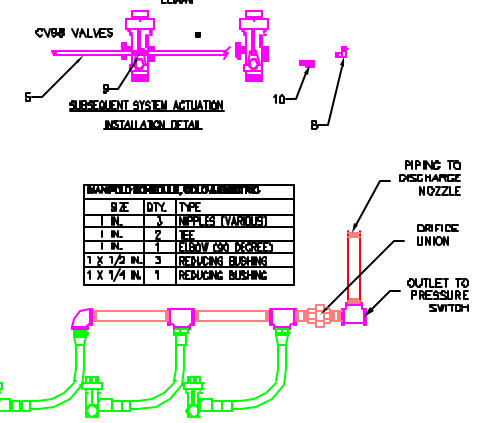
CV98 VALVES

5

9

10

8

SUBSEQUENT SYSTEM ACTUATION

INSTALLATION DETAIL

PIPING TO DISCHARGE NOZZLE

ORIFICE UNION

OUTLET TO PRESSURE SWITCH

| SIZE | QTY. | TYPE |
|---|---|---|
| 1 IN. | 3 | NIPPLES (VARIOUS) |
| 1 IN. | 2 | TEE |
| 1 IN. | 1 | ELBOW (90 DEGREE) |
| 1 X 1/2 IN. | 3 | REDUCING BUSHING |
| 1 X 1/4 IN. | 1 | REDUCING BUSHING |